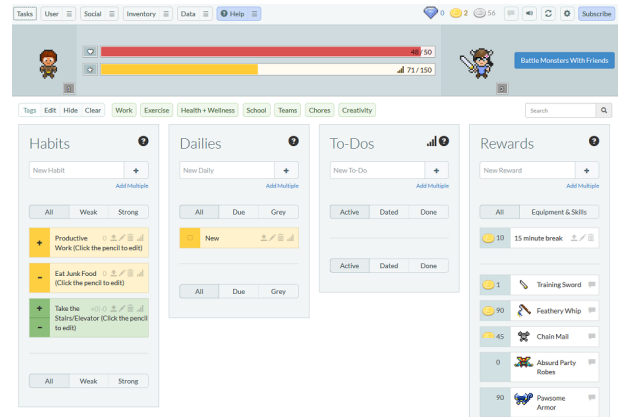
Tasks User Social Inventory Data Help Subscribe

0 2 56

48 / 50

71 / 150

Battle Monsters With Friends

Tags Edit Hide Clear Work Exercise Health + Wellness School Teams Chores Creativity Search

Habits

New Habit +

Add Multiple

All Weak Strong

+ Productive Work (Click the pencil to edit) 0

- Eat Junk Food (Click the pencil to edit) 0

+ - Take the Stairs/Elevator (Click the pencil to edit) 0

All Weak Strong

Dailies

New Daily +

Add Multiple

All Due Grey

New

All Due Grey

To-Dos

New To-Do +

Add Multiple

Active Dated Done

Active Dated Done

Rewards

New Reward +

Add Multiple

All Equipment & Skills

10 15 minute break

1 Training Sword

90 Feathery Whip

45 Chain Mail

0 Absurd Party Robes

90 Pawsome Armor